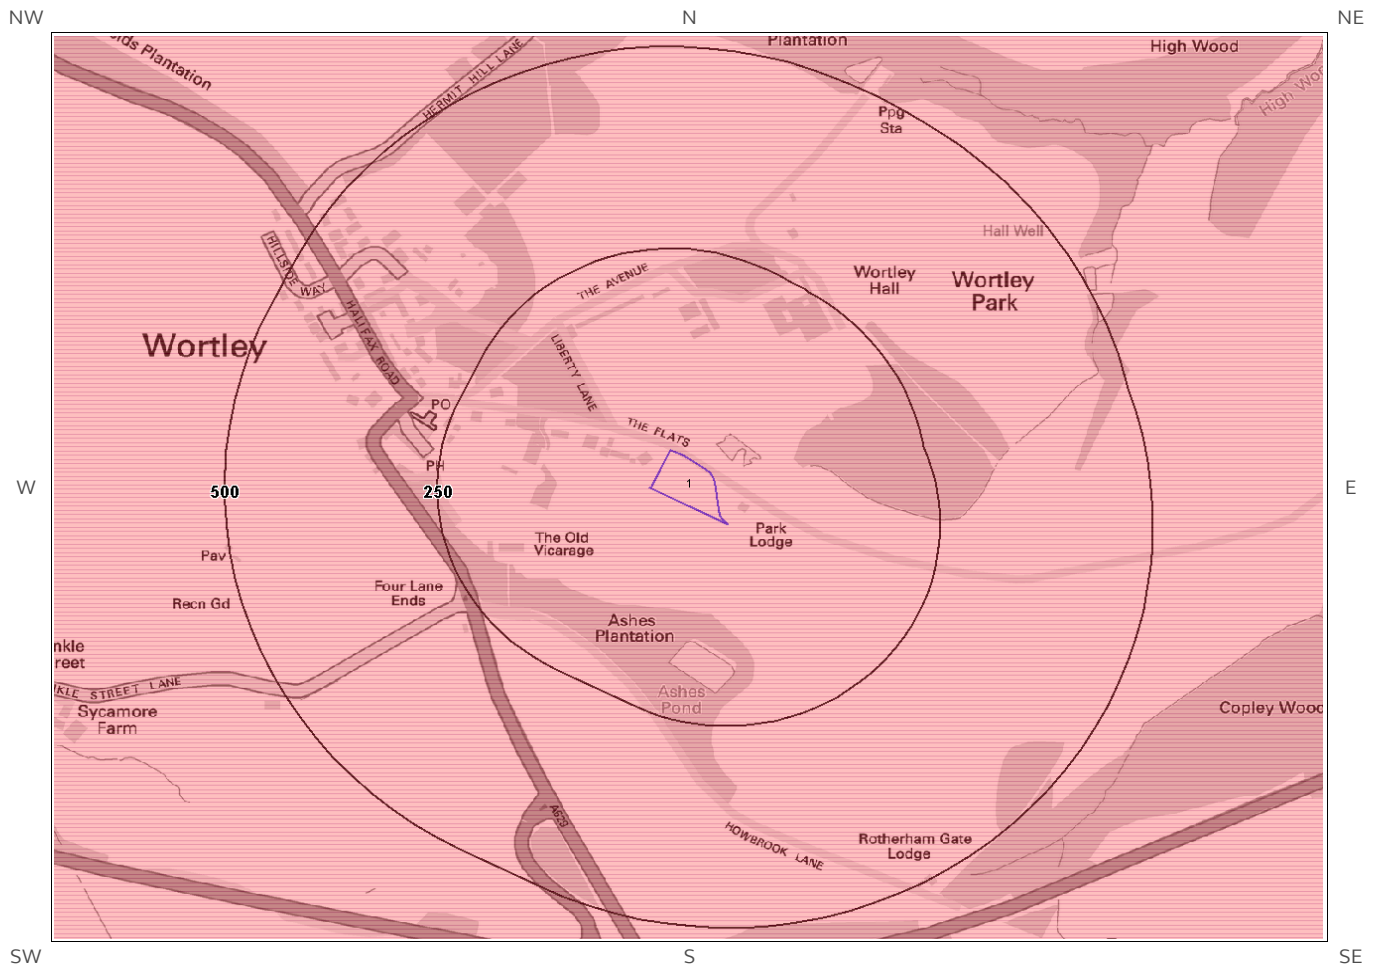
NW
N
NE
olds Plantation
HERMIT HILL LANE
Plantation
High Wood
High Wo
Ppg
Sta
Hall Well
HILLSIDE WAY
HALIFAX ROAD
THE AVENUE
Wortley
Hall
Wortley
Park
Wortley
LIBERTY LANE
PO
THE FLATS
W
PH
500
250
1
E
Park
Lodge
Pav
The Old
Vicarage
Recn Gd
Four Lane
Ends
Ashes
Plantation
nkle
reet
KLE STREET LANE
Sycamore
Farm
Ashes
Pond
Copley Wood
A629
HOWBROOK LANE
Rotherham Gate
Lodge
SW
S
SE